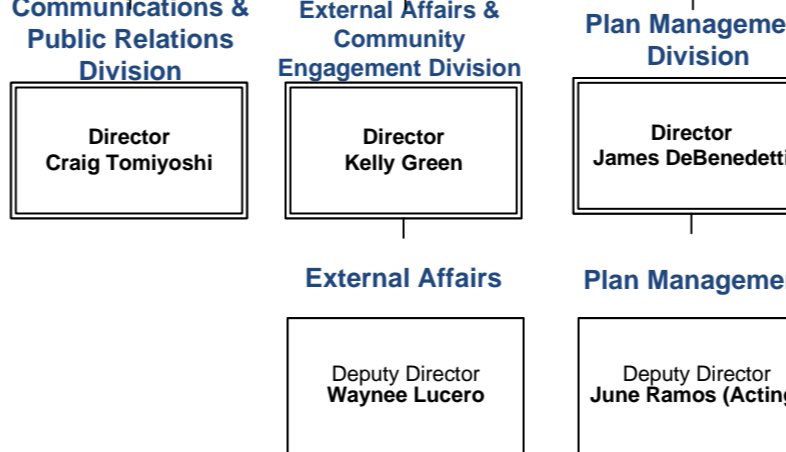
Communications & Public Relations Division

Director
Craig Tomiyoshi

External Affairs & Community Engagement Division

Director
Kelly Green

External Affairs

Deputy Director
Waynee Lucero

Plan Manageme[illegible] Division

Director
James DeBenedett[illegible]

Plan Manageme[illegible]

Deputy Director
June Ramos (Acting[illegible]